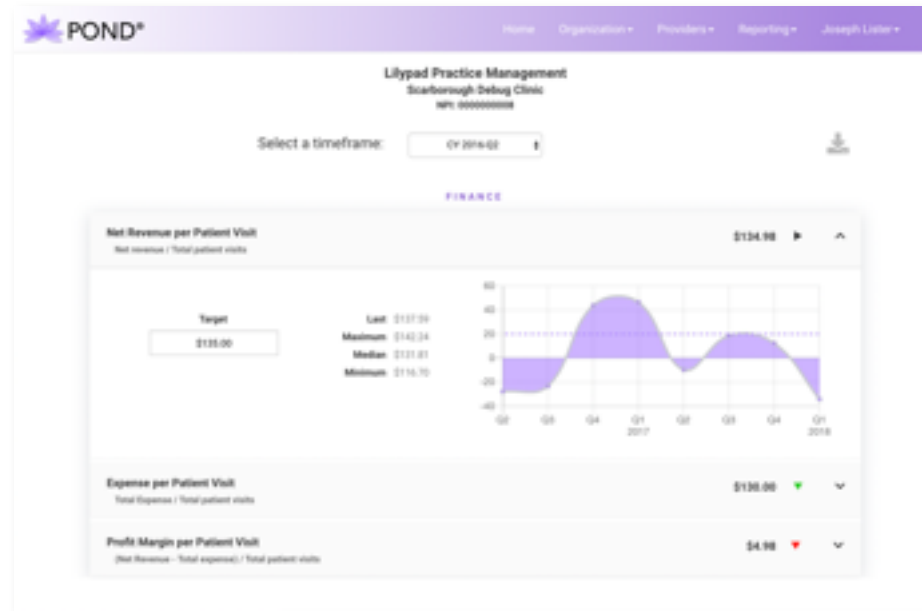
POND®

Home Organization ▾ Providers ▾ Reporting ▾ Joseph Lister ▾

Lilypad Practice Management
Scarborough Debug Clinic
NPI: 0000000000

Select a timeframe: CY 2016-Q2

FINANCE

Net Revenue per Patient Visit
Net revenue / Total patient visits

$134.98

Target
$135.00

Last $137.59
Maximum $142.24
Median $131.81
Minimum $116.70

60
40
20
0
-20
-40
Q2 Q3 Q4 Q1 2017 Q2 Q3 Q4 Q1 2018

Expense per Patient Visit
Total Expense / Total patient visits

$130.00

Profit Margin per Patient Visit
(Net Revenue - Total expense) / Total patient visits

$4.98